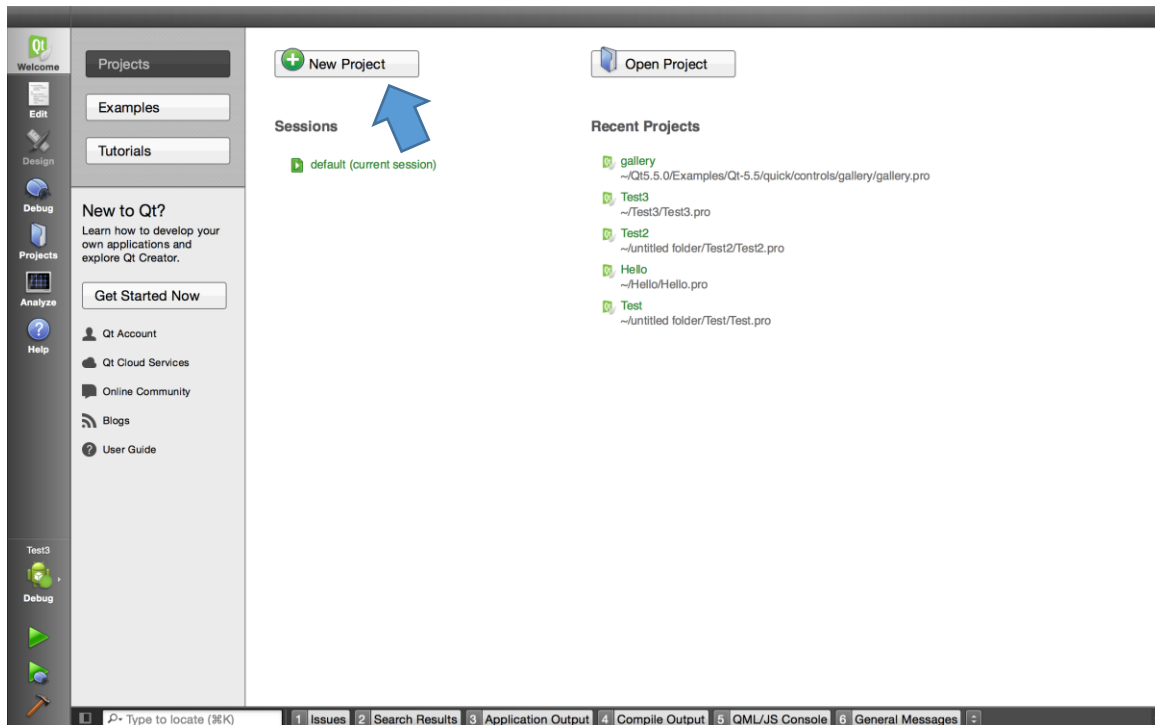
Qt
Welcome
Edit
Design
Debug
Projects
Analyze
Help

Projects
Examples
Tutorials

New to Qt?
Learn how to develop your own applications and explore Qt Creator.

Get Started Now

Qt Account
Qt Cloud Services
Online Community
Blogs
User Guide

New Project

Sessions
default (current session)

Open Project

Recent Projects
gallery
~/Qt5.5.0/Examples/Qt-5.5/quick/controls/gallery/gallery.pro
Test3
~/Test3/Test3.pro
Test2
~/untitled folder/Test2/Test2.pro
Hello
~/Hello/Hello.pro
Test
~/untitled folder/Test/Test.pro

Test3
Debug

Type to locate (⌘K)
1 Issues 2 Search Results 3 Application Output 4 Compile Output 5 QML/JS Console 6 General Messages